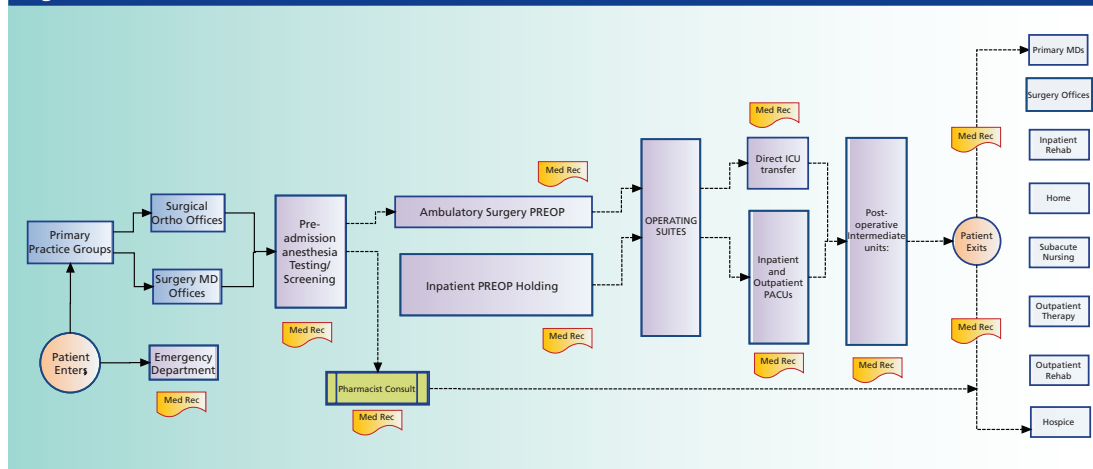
Primary MDs

Surgery Offices

Inpatient Rehab

Home

Subacute Nursing

Outpatient Therapy

Outpatient Rehab

Hospice

Med Rec

Med Rec

Med Rec

Primary Practice Groups

Surgical Ortho Offices

Surgery MD Offices

Pre-admission anesthesia Testing/ Screening

Ambulatory Surgery PREOP

Inpatient PREOP Holding

OPERATING SUITES

Direct ICU transfer

Inpatient and Outpatient PACUs

Post-operative Intermediate units:

Patient Exits

Med Rec

Med Rec

Med Rec

Med Rec

Med Rec

Patient Enters

Emergency Department

Med Rec

Pharmacist Consult

Med Rec